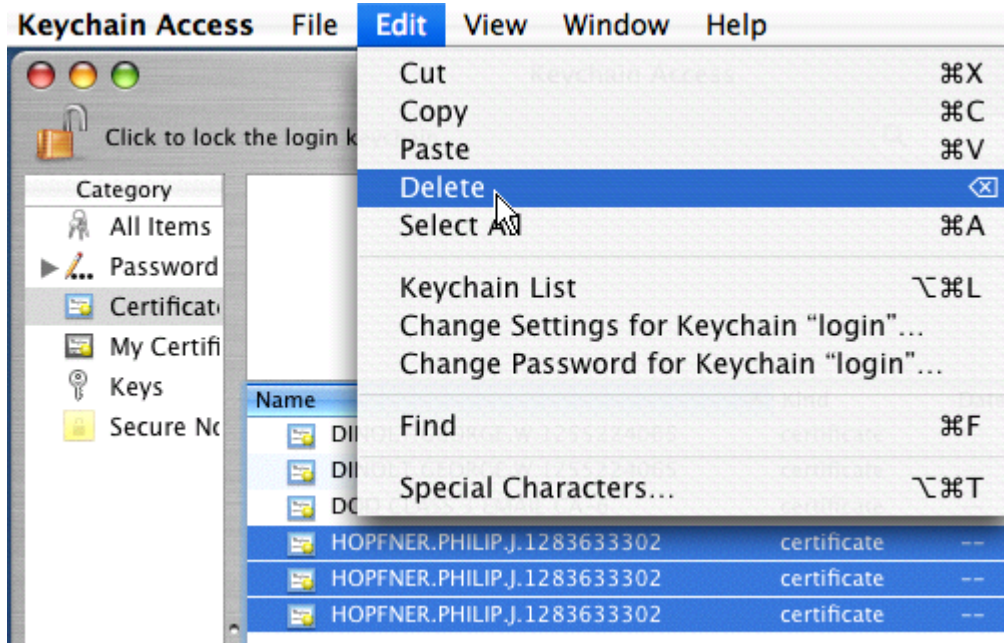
Keychain Access File Edit View Window Help

Cut ⌘X
Copy ⌘C
Paste ⌘V
Delete ⌫
Select All ⌘A

Keychain List ⌥⌘L
Change Settings for Keychain "login"...
Change Password for Keychain "login"...

Find ⌘F

Special Characters... ⌥⌘T

Click to lock the login k

Category
All Items
Password
Certificat
My Certifi
Keys
Secure No

Name
DI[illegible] certificate
DI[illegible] certificate
DO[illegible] certificate
HOPFNER.PHILIP.J.1283633302 certificate --
HOPFNER.PHILIP.J.1283633302 certificate --
HOPFNER.PHILIP.J.1283633302 certificate --